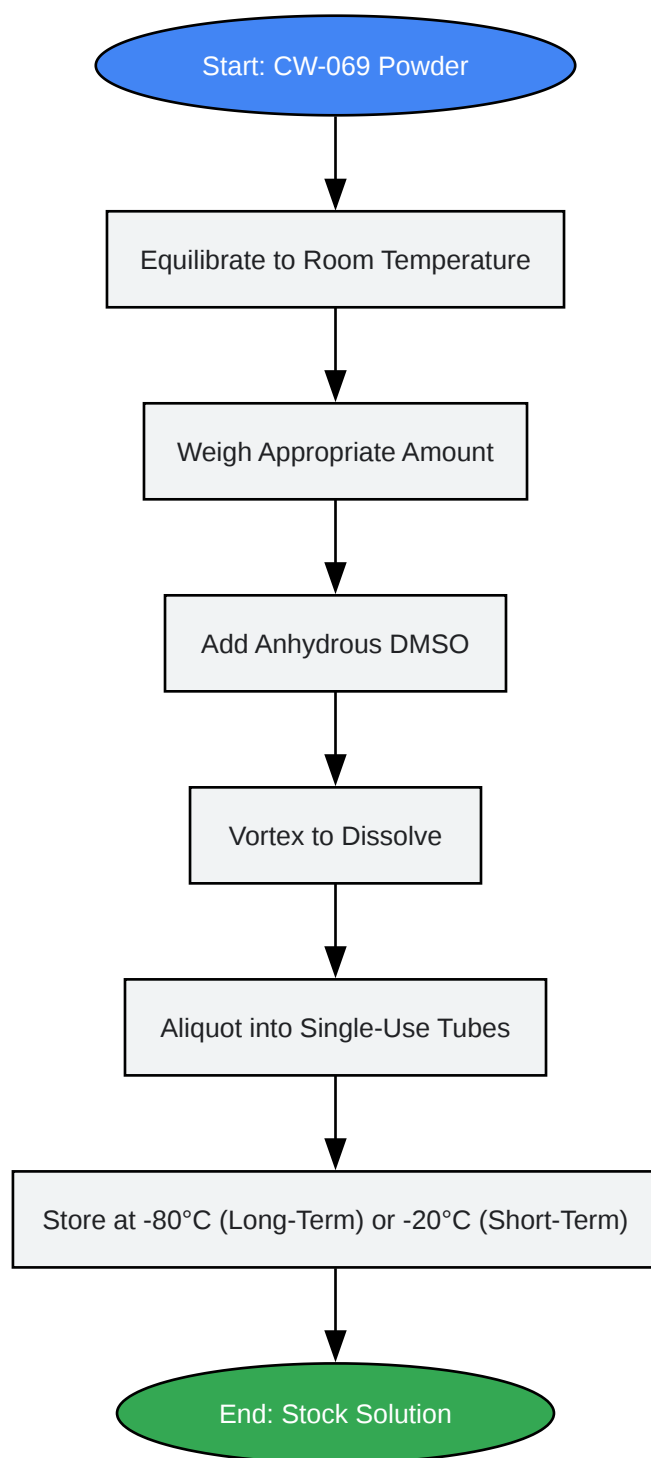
Start: CW-069 Powder

Equilibrate to Room Temperature

Weigh Appropriate Amount

Add Anhydrous DMSO

Vortex to Dissolve

Aliquot into Single-Use Tubes

Store at -80°C (Long-Term) or -20°C (Short-Term)

End: Stock Solution